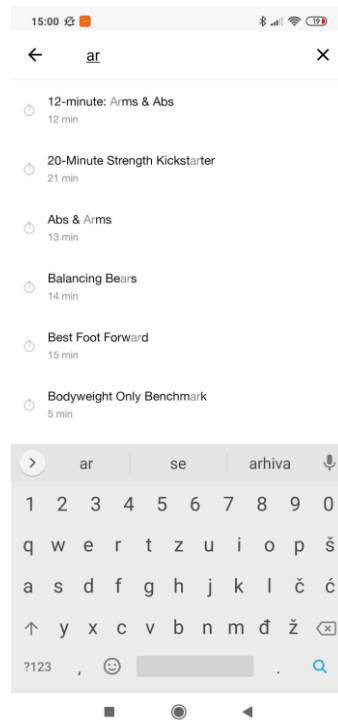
15:00

19

ar

12-minute: Arms & Abs
12 min

20-Minute Strength Kickstarter
21 min

Abs & Arms
13 min

Balancing Bears
14 min

Best Foot Forward
15 min

Bodyweight Only Benchmark
5 min

ar se arhiva

1 2 3 4 5 6 7 8 9 0
q w e r t z u i o p š
a s d f g h j k l č ć
y x c v b n m đ ž
?123 , .